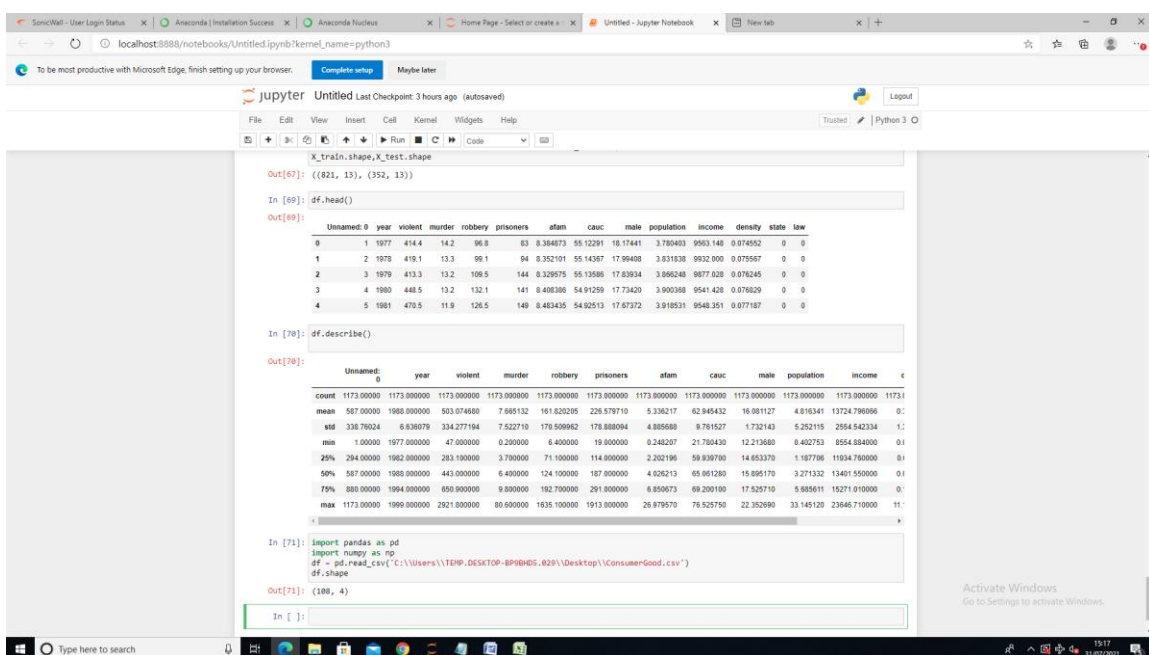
SonicWall - User Login Status | Anaconda | Installation Success | Anaconda Nucleus | Home Page - Select or create a | Untitled - Jupyter Notebook | New tab

localhost:8888/notebooks/Untitled.ipynb?kernel_name=python3

To be most productive with Microsoft Edge, finish setting up your browser. Complete setup Maybe later

jupyter Untitled Last Checkpoint: 3 hours ago (autosaved) Logout

File Edit View Insert Cell Kernel Widgets Help Trusted Python 3

Run Code

X_train.shape,X_test.shape

Out[67]: ((821, 13), (352, 13))

In [69]: df.head()

Out[69]:

| | Unnamed: 0 | year | violent | murder | robbery | prisoners | afam | cauc | male | population | income | density | state | law |
|---|---|---|---|---|---|---|---|---|---|---|---|---|---|---|
| 0 | 1 | 1977 | 414.4 | 14.2 | 96.8 | 83 | 8.384873 | 55.12291 | 18.17441 | 3.780403 | 9563.148 | 0.074552 | 0 | 0 |
| 1 | 2 | 1978 | 419.1 | 13.3 | 99.1 | 94 | 8.352101 | 55.14367 | 17.99408 | 3.831838 | 9932.000 | 0.075567 | 0 | 0 |
| 2 | 3 | 1979 | 413.3 | 13.2 | 109.5 | 144 | 8.329575 | 55.13586 | 17.83934 | 3.866248 | 9877.028 | 0.076245 | 0 | 0 |
| 3 | 4 | 1980 | 448.5 | 13.2 | 132.1 | 141 | 8.408386 | 54.91259 | 17.73420 | 3.900368 | 9541.428 | 0.076829 | 0 | 0 |
| 4 | 5 | 1981 | 470.5 | 11.9 | 126.5 | 149 | 8.483435 | 54.92513 | 17.67372 | 3.918531 | 9548.351 | 0.077187 | 0 | 0 |

In [70]: df.describe()

Out[70]:

| | Unnamed: 0 | year | violent | murder | robbery | prisoners | afam | cauc | male | population | income | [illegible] |
|---|---|---|---|---|---|---|---|---|---|---|---|---|
| count | 1173.00000 | 1173.000000 | 1173.000000 | 1173.000000 | 1173.000000 | 1173.000000 | 1173.000000 | 1173.000000 | 1173.000000 | 1173.000000 | 1173.000000 | 1173.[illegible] |
| mean | 587.00000 | 1988.000000 | 503.074680 | 7.665132 | 161.820205 | 226.579710 | 5.336217 | 62.945432 | 16.081127 | 4.816341 | 13724.796086 | 0.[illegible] |
| std | 338.76024 | 6.636079 | 334.277194 | 7.522710 | 170.509962 | 178.888094 | 4.885688 | 9.761527 | 1.732143 | 5.252115 | 2554.542334 | 1.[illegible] |
| min | 1.00000 | 1977.000000 | 47.000000 | 0.200000 | 6.400000 | 19.000000 | 0.248207 | 21.780430 | 12.213680 | 0.402753 | 8554.884000 | 0.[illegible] |
| 25% | 294.00000 | 1982.000000 | 283.100000 | 3.700000 | 71.100000 | 114.000000 | 2.202196 | 59.939700 | 14.653370 | 1.187706 | 11934.760000 | 0.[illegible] |
| 50% | 587.00000 | 1988.000000 | 443.000000 | 6.400000 | 124.100000 | 187.000000 | 4.026213 | 65.061280 | 15.895170 | 3.271332 | 13401.550000 | 0.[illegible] |
| 75% | 880.00000 | 1994.000000 | 650.900000 | 9.800000 | 192.700000 | 291.000000 | 6.850673 | 69.200180 | 17.525710 | 5.685611 | 15271.010000 | 0.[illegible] |
| max | 1173.00000 | 1999.000000 | 2921.800000 | 80.600000 | 1635.100000 | 1913.000000 | 26.979570 | 76.525750 | 22.352690 | 33.145120 | 23646.710000 | 11.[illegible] |

In [71]: import pandas as pd
import numpy as np
df = pd.read_csv('C:\\Users\\TEMP.DESKTOP-BP9BHDS.029\\Desktop\\ConsumerGood.csv')
df.shape

Out[71]: (108, 4)

In [ ]:

Activate Windows
Go to Settings to activate Windows.

Type here to search

15:17
31/07/2021